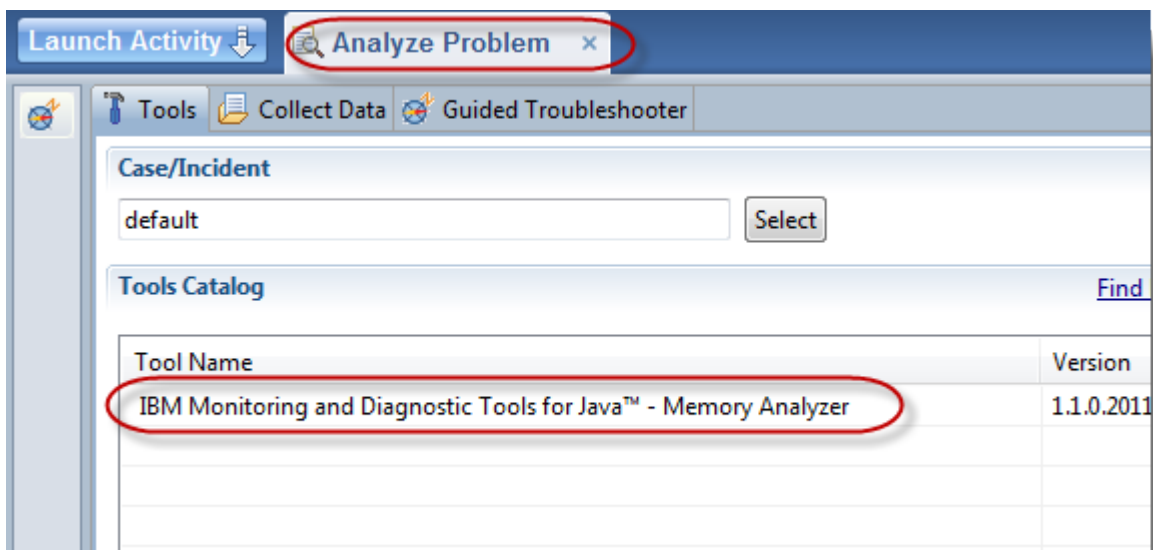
Launch Activity
Analyze Problem ×

Tools
Collect Data
Guided Troubleshooter

Case/Incident

default
Select

Tools Catalog
Find

| Tool Name | Version |
|---|---|
| IBM Monitoring and Diagnostic Tools for Java™ - Memory Analyzer | 1.1.0.2011 |